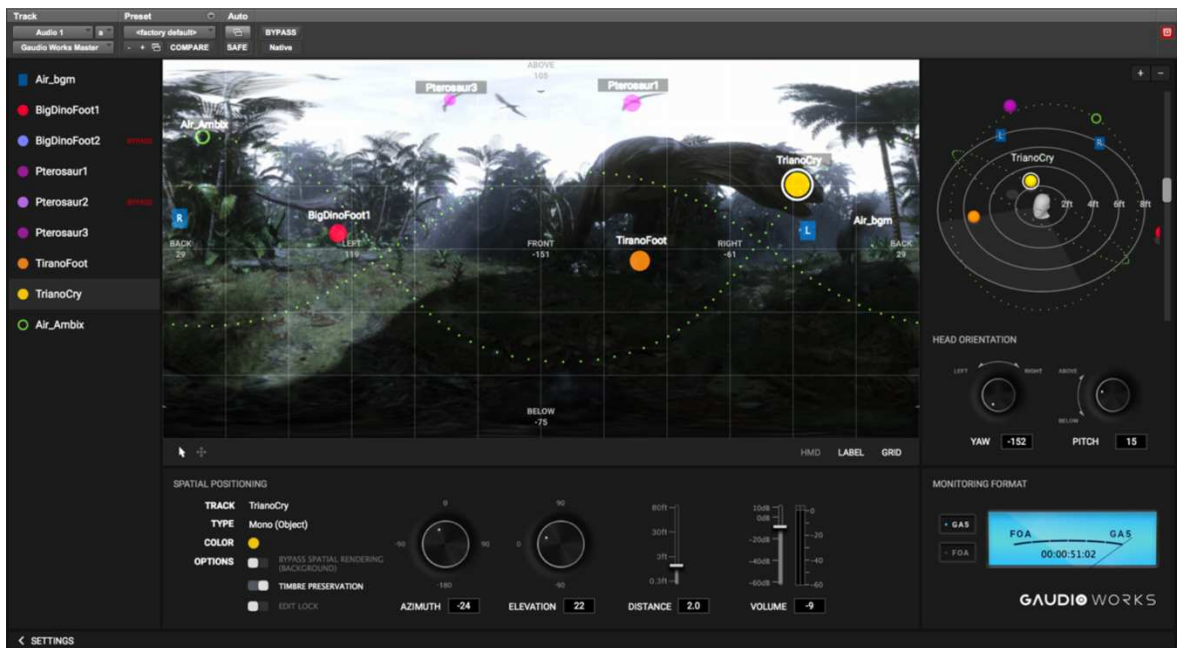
Track
Audio 1
a
Gaudio Works Master
Preset
<factory default>
- + COMPARE
Auto
SAFE
BYPASS
Native

Air_bgm
BigDinoFoot1
BigDinoFoot2 BYPASS
Pterosaur1
Pterosaur2 BYPASS
Pterosaur3
TiranoFoot
TrianoCry
Air_Ambix

ABOVE
105
Pterosaur3
Pterosaur1
Air_Ambix
TrianoCry
R
BigDinoFoot1
Air_bgm
BACK
29
LEFT
119
FRONT
-151
TiranoFoot
RIGHT
-61
L
BACK
29
BELOW
-75

HMD LABEL GRID

+ -
L
R
TrianoCry
2ft 4ft 6ft 8ft

HEAD ORIENTATION
LEFT RIGHT
ABOVE
BELOW
YAW -152
PITCH 15

SPATIAL POSITIONING
TRACK TrianoCry
TYPE Mono (Object)
COLOR
OPTIONS
BYPASS SPATIAL RENDERING (BACKGROUND)
TIMBRE PRESERVATION
EDIT LOCK
0
-90 90
-180
AZIMUTH -24
90
0
-90
ELEVATION 22
80ft
30ft
3ft
0.3ft
DISTANCE 2.0
10dB
0dB
-20dB
-40dB
-60dB
0
-20
-40
-60
VOLUME -9

MONITORING FORMAT
GAS
FOA
FOA
GAS
00:00:51:02
GAUDIO WORKS

< SETTINGS